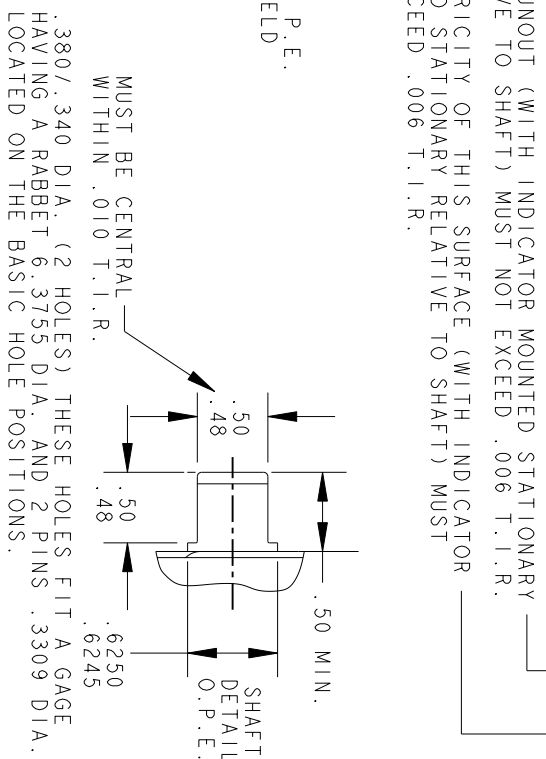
UNOUT (WITH INDICATOR MOUNTED STATIONARY
VE TO SHAFT) MUST NOT EXCEED .006 T.I.R.

RICITY OF THIS SURFACE (WITH INDICATOR
O STATIONARY RELATIVE TO SHAFT) MUST
CEED .006 T.I.R.

P.E.
ELD

MUST BE CENTRAL
WITHIN .010 T.I.R.

.50
.48

.50
.48

.50 MIN.

.6250
.6245

SHAFT
DETAIL
O.P.E.

.380/.340 DIA. (2 HOLES) THESE HOLES FIT A GAGE
HAVING A RABBET 6.3755 DIA. AND 2 PINS .3309 DIA.
LOCATED ON THE BASIC HOLE POSITIONS.